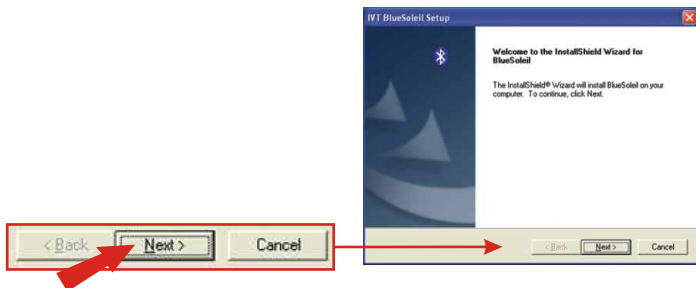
< Back Next > Cancel

IVT BlueSoleil Setup

Welcome to the InstallShield Wizard for BlueSoleil

The InstallShield® Wizard will install BlueSoleil on your computer. To continue, click Next.

< Back Next > Cancel